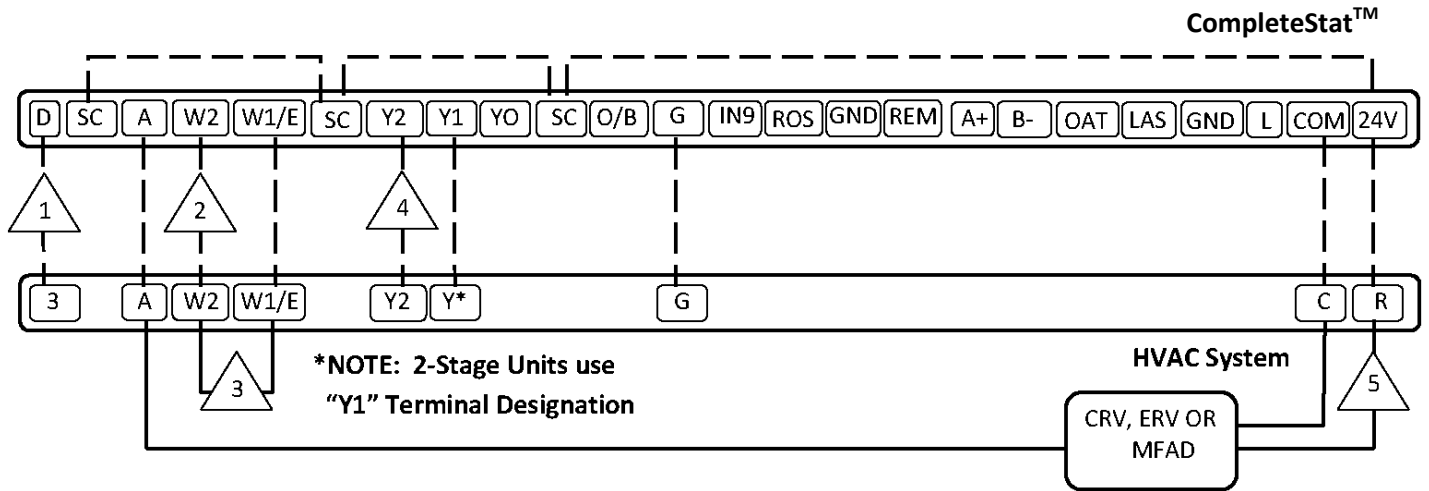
CompleteStat™

D SC A W2 W1/E SC Y2 Y1 YO SC O/B G IN9 ROS GND REM A+ B- OAT LAS GND L COM 24V

1 2 4

3 A W2 W1/E Y2 Y* G C R

3

*NOTE: 2-Stage Units use "Y1" Terminal Designation

HVAC System

5

CRV, ERV OR MFAD